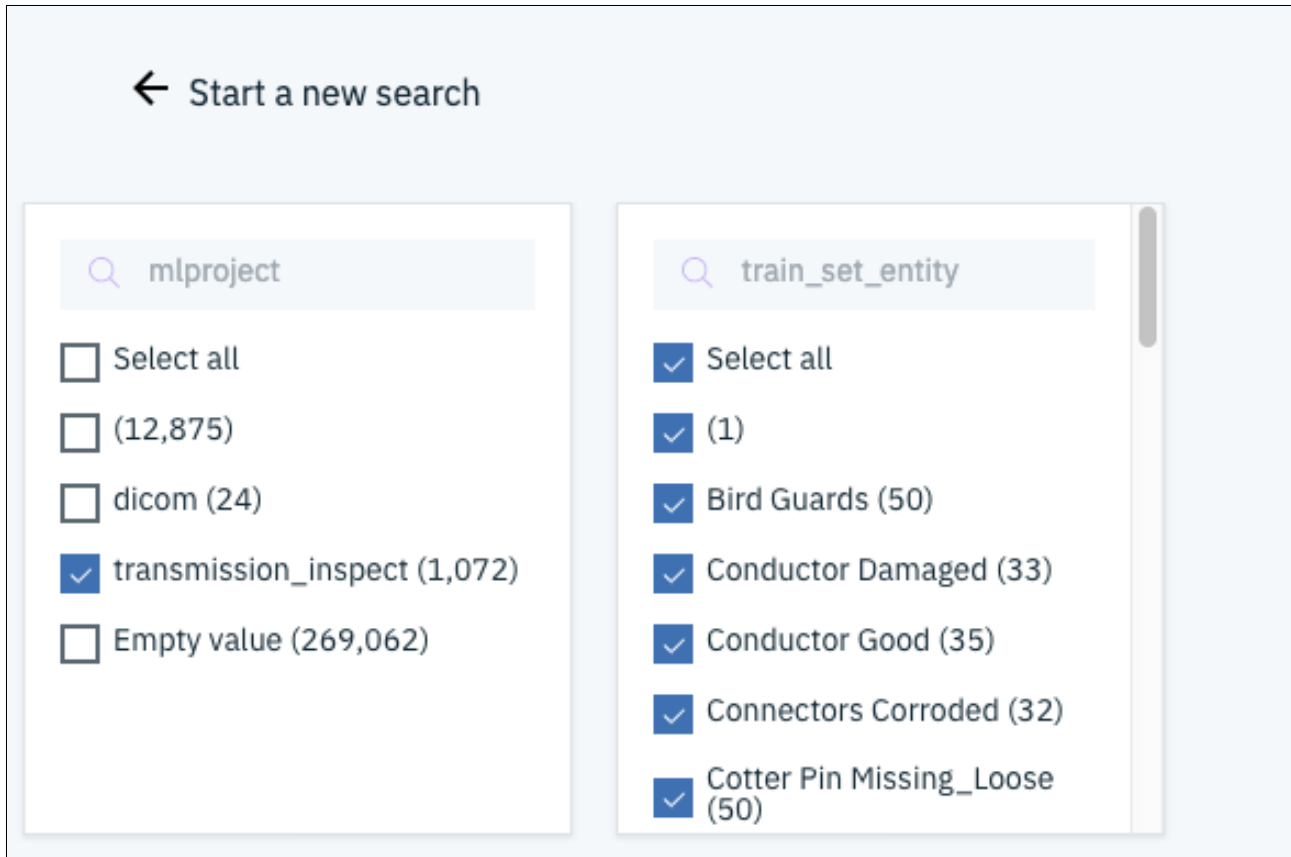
← Start a new search

mlproject

Select all

(12,875)

dicom (24)

transmission_inspect (1,072)

Empty value (269,062)

train_set_entity

Select all

(1)

Bird Guards (50)

Conductor Damaged (33)

Conductor Good (35)

Connectors Corroded (32)

Cotter Pin Missing_Loose (50)